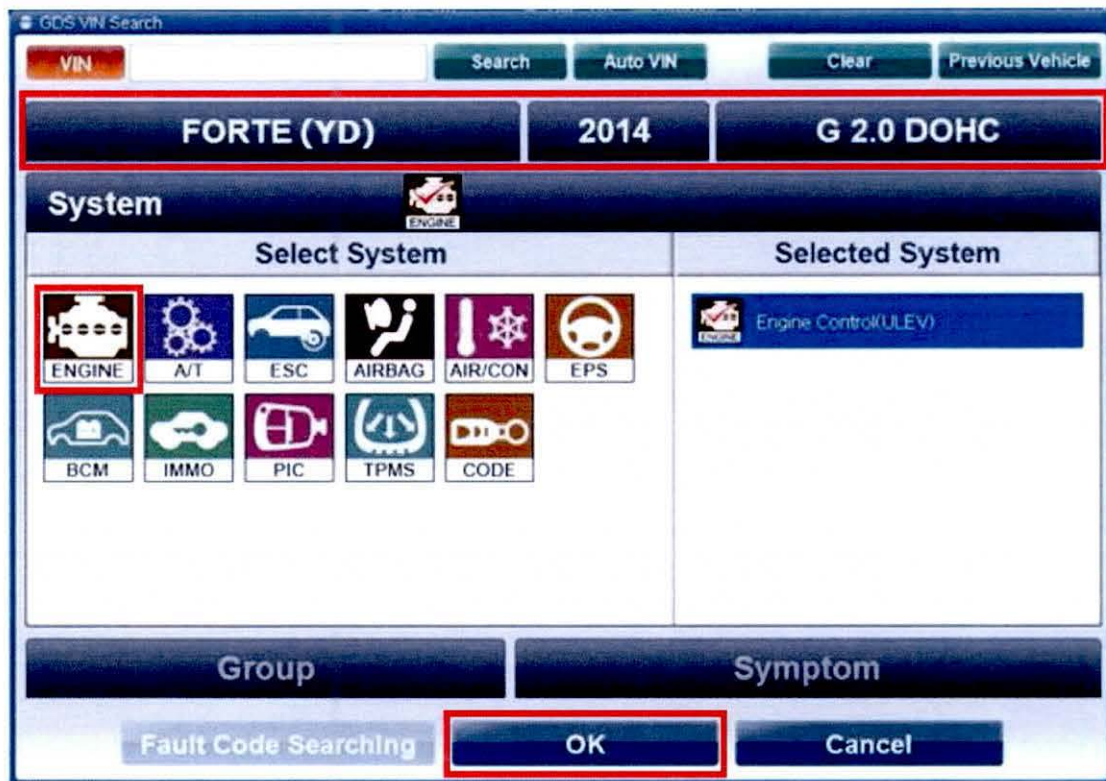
GDS VIN Search

VIN

Search

Auto VIN

Clear

Previous Vehicle

FORTE (YD)

2014

G 2.0 DOHC

System

ENGINE

Select System

Selected System

ENGINE

A/T

ESC

AIRBAG

AIR/CON

EPS

BCM

IMMO

PIC

TPMS

CODE

ENGINE

Engine Control(ULEV)

Group

Symptom

Fault Code Searching

OK

Cancel